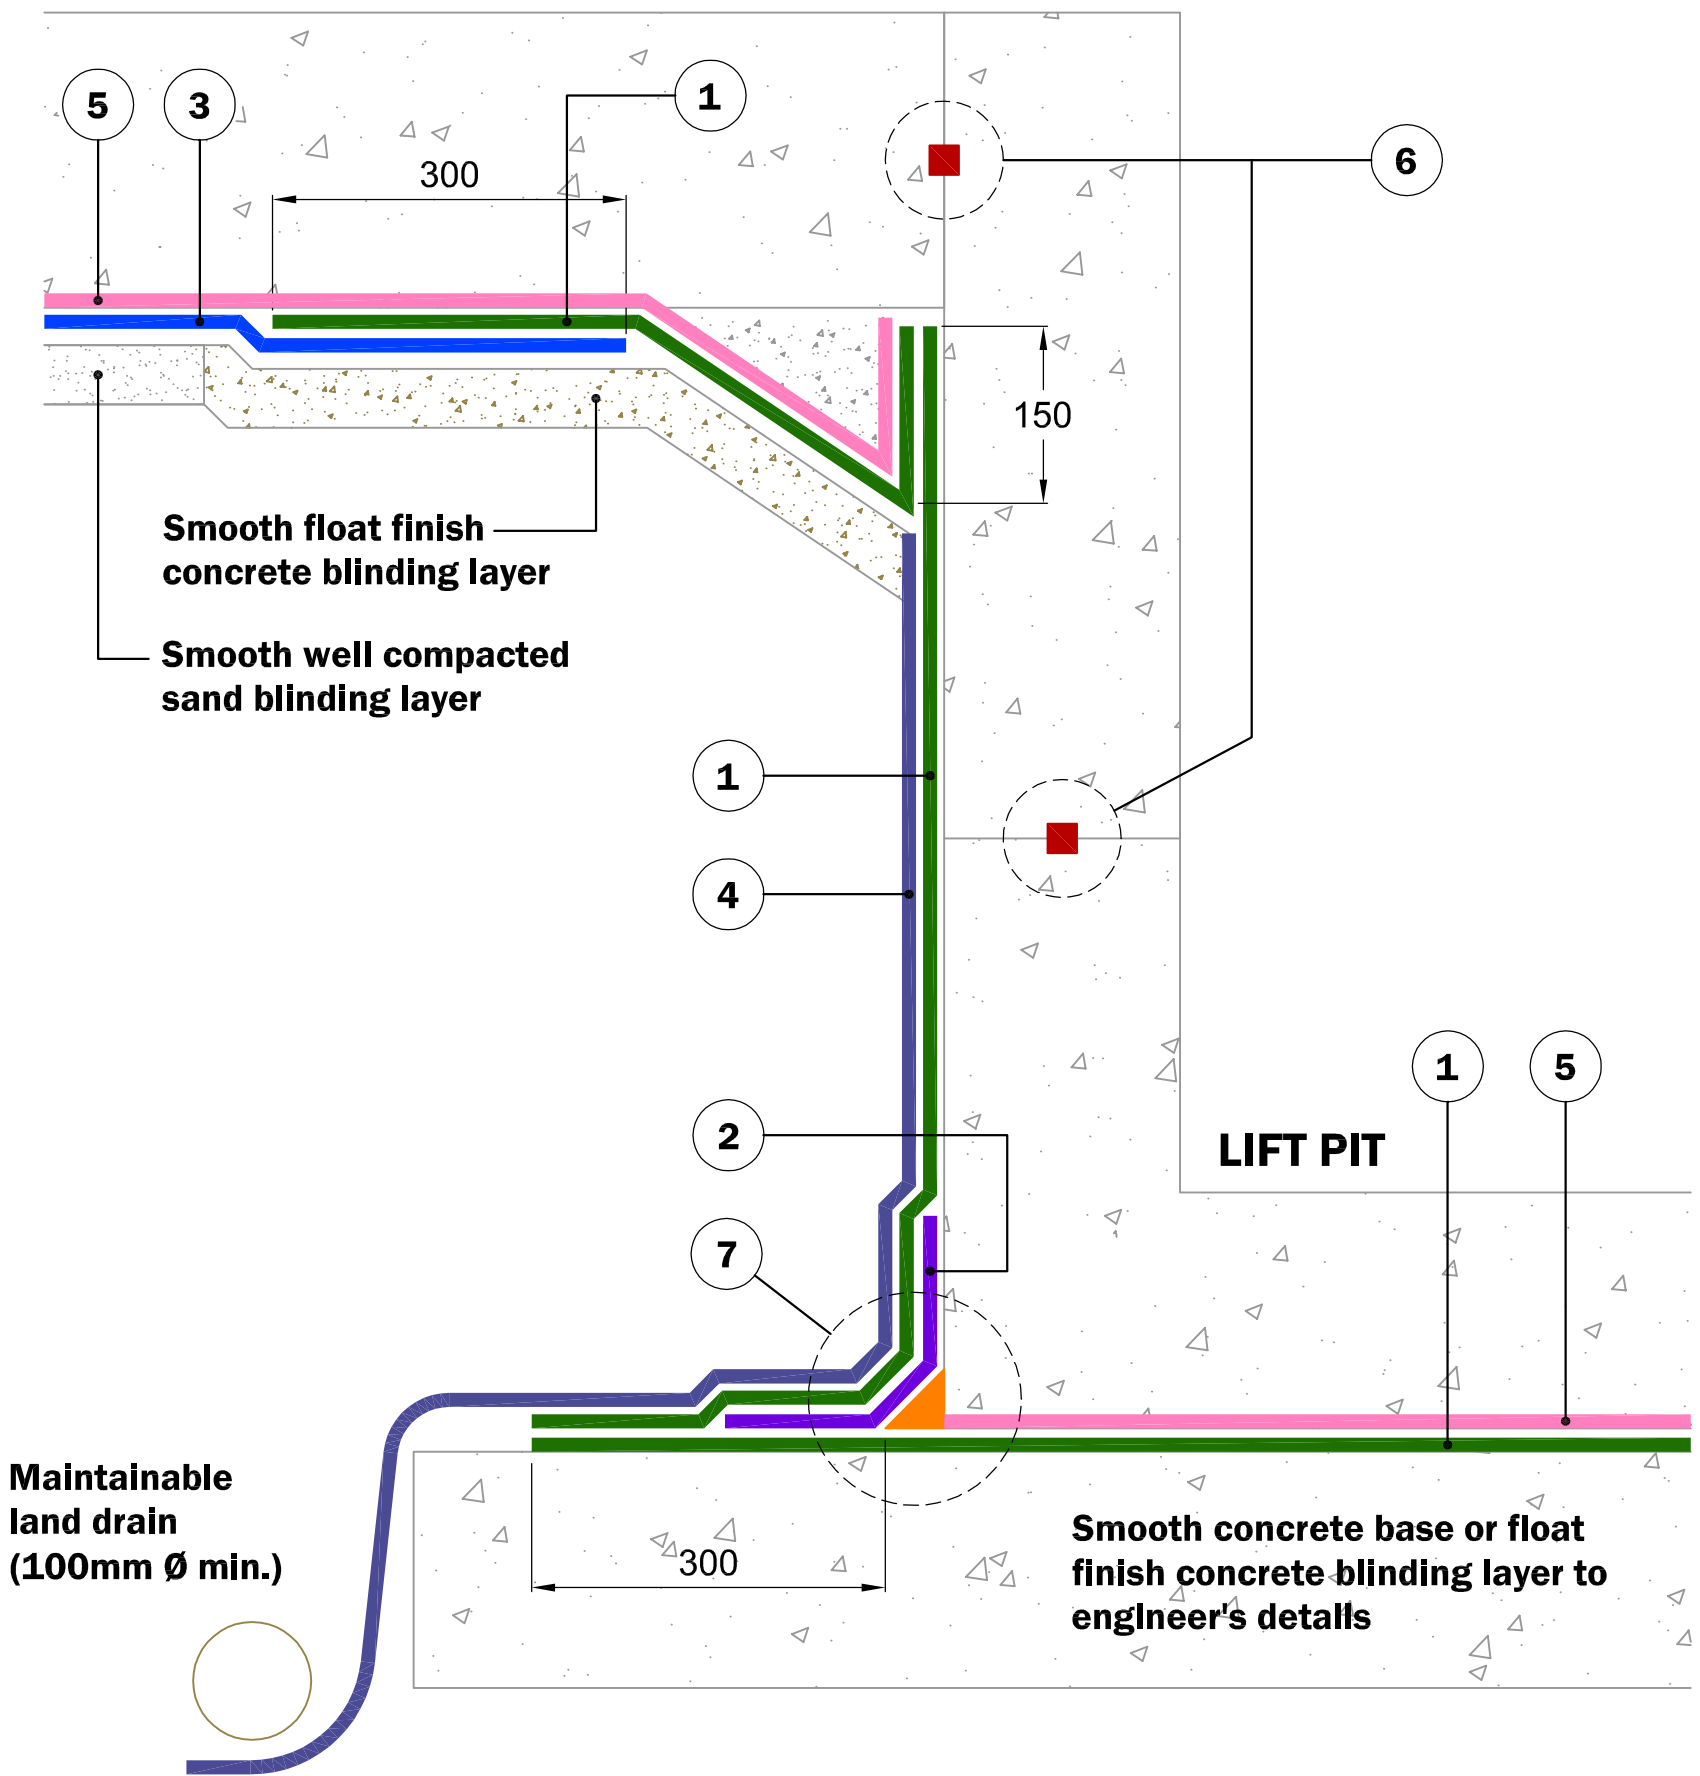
5
3
1
300
6
150
Smooth float finish concrete blinding layer

Smooth well compacted sand blinding layer

1
4
2
7
1
5
LIFT PIT
Maintainable land drain (100mm Ø min.)

300
Smooth concrete base or float finish concrete blinding layer to engIneer's detaIls